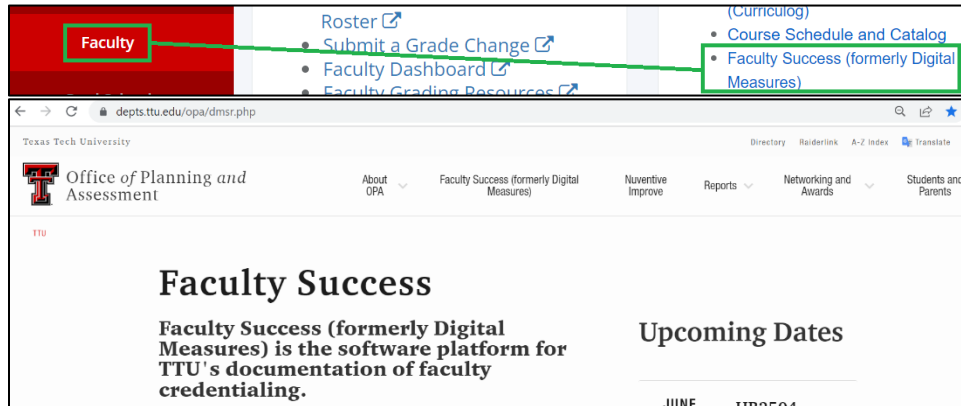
Faculty

Roster
Submit a Grade Change
Faculty Dashboard
Faculty Grading Resources

(Curriculog)
Course Schedule and Catalog
Faculty Success (formerly Digital Measures)

depts.ttu.edu/opa/dmsr.php

Texas Tech University

Directory Raiderlink A-Z Index Translate

Office of Planning and Assessment

About OPA
Faculty Success (formerly Digital Measures)
Nuventive Improve
Reports
Networking and Awards
Students and Parents

TTU

Faculty Success

Faculty Success (formerly Digital Measures) is the software platform for TTU's documentation of faculty credentialing.

Upcoming Dates

JUNE
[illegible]